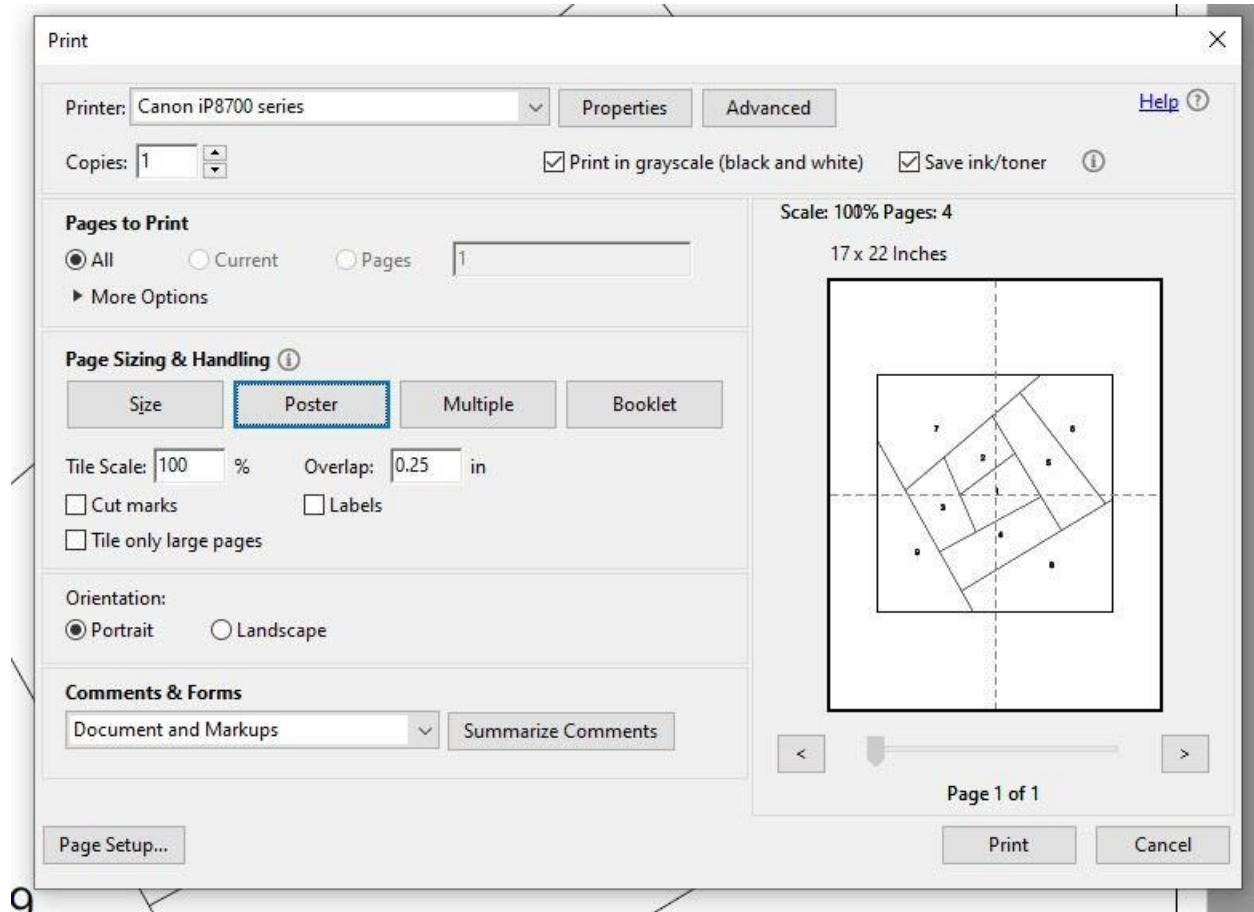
Print

Printer: Canon iP8700 series

Properties

Advanced

Help

Copies: 1

Print in grayscale (black and white)

Save ink/toner

Pages to Print

All

Current

Pages

1

More Options

Page Sizing & Handling

Size

Poster

Multiple

Booklet

Tile Scale: 100 %

Overlap: 0.25 in

Cut marks

Labels

Tile only large pages

Orientation:

Portrait

Landscape

Comments & Forms

Document and Markups

Summarize Comments

Scale: 100% Pages: 4

17 x 22 Inches

7

6

2

5

1

3

4

9

8

<

>

Page 1 of 1

Page Setup...

Print

Cancel

9